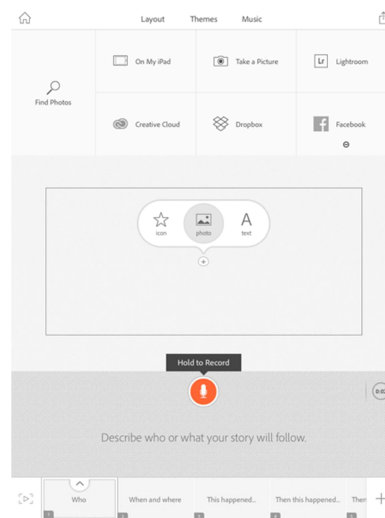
Layout Themes Music

Find Photos

On My iPad

Take a Picture

Lightroom

Creative Cloud

Dropbox

Facebook

icon

photo

A

text

Hold to Record

Describe who or what your story will follow.

Who

When and where

This happened...

Then this happened...

Then